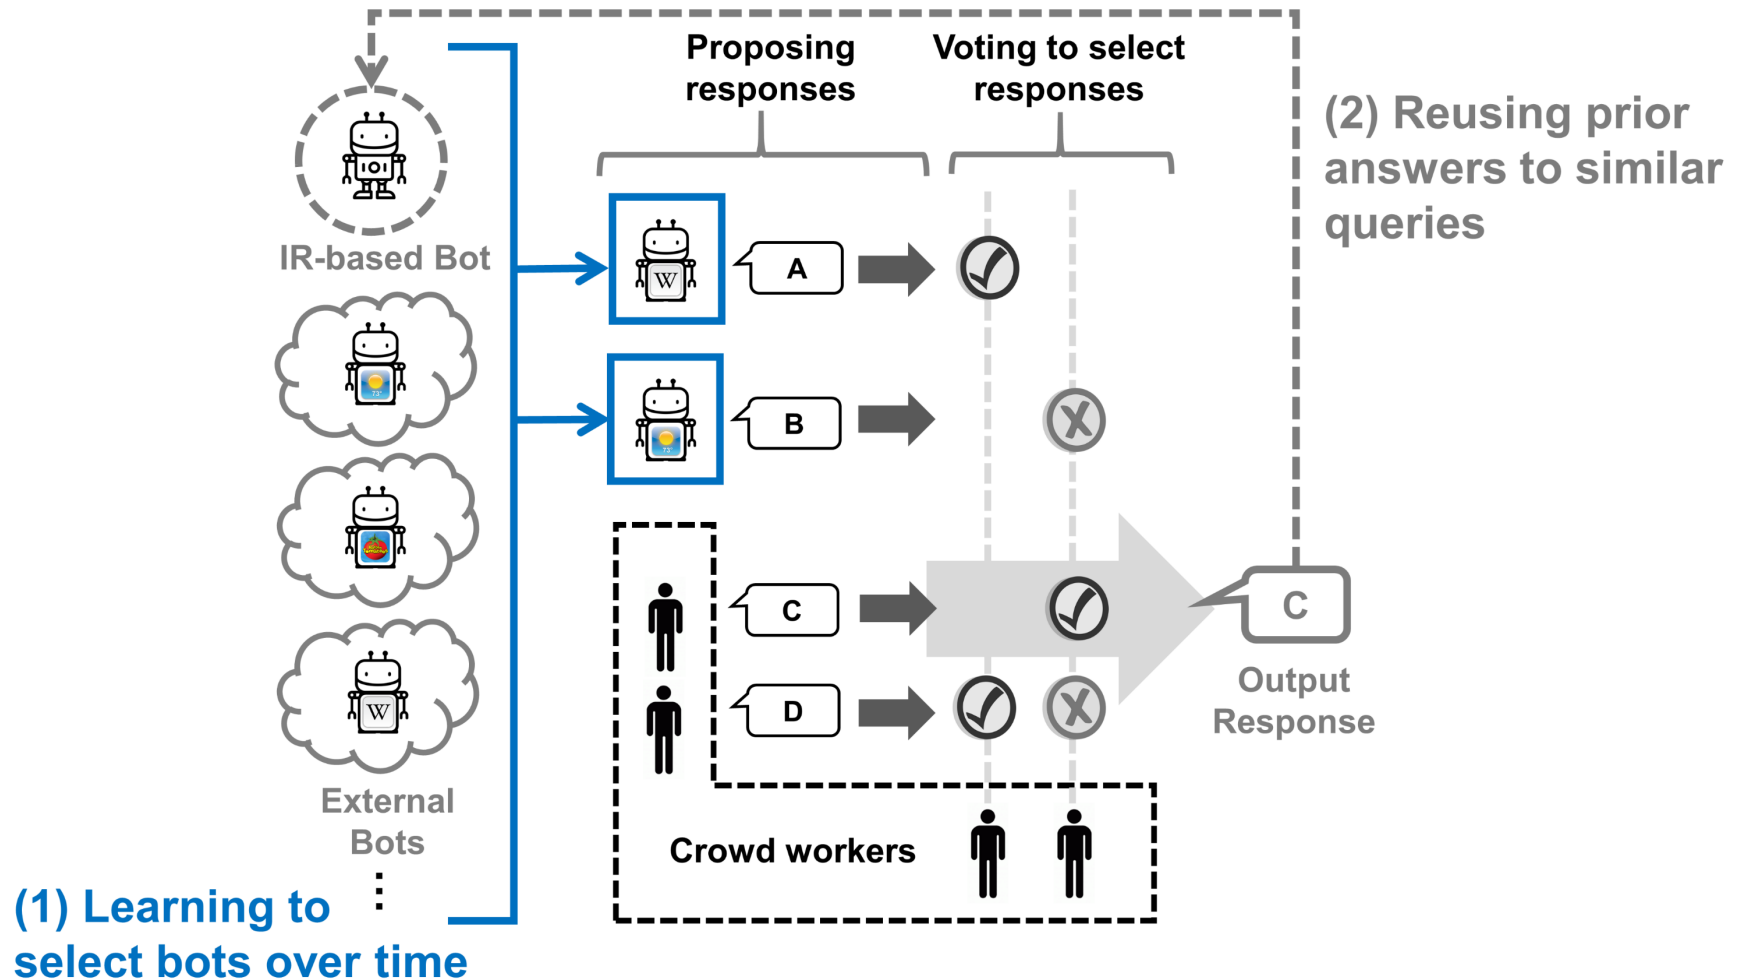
Proposing responses

Voting to select responses

(2) Reusing prior answers to similar queries

IR-based Bot

A

B

C

D

C

Output Response

External Bots

⋮

Crowd workers

(1) Learning to select bots over time